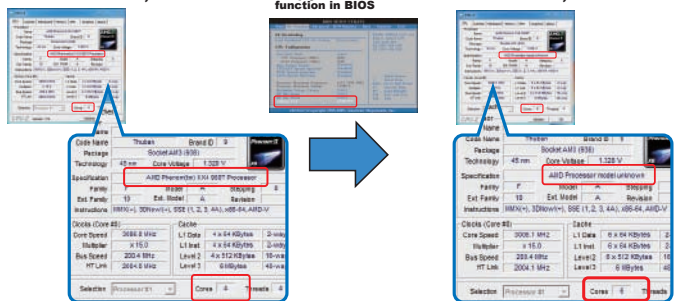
function in BIOS

Name
Code Name Thuban Brand ID 9
Package Socket AM3 (938)
Technology 45 nm Core Voltage 1.328 V
Specification AMD Phenom(tm) II X4 960T Processor
Family Model A Stepping
Ext. Family 10 Ext. Model A Revision
Instructions MMX(+), 3DNow!(+), SSE (1, 2, 3, 4A), x86-64, AMD-V

Clocks (Core #0)
Core Speed 3698.6 MHz
Multiplier x 15.0
Bus Speed 200.4 MHz
HT Link 2004.0 MHz

Cache
L1 Data 4 x 64 KBytes 2-way
L1 Inst. 4 x 64 KBytes 2-way
Level 2 4 x 512 KBytes 16-way
Level 3 6 MBytes 48-way

Selection Processor #1 Cores 4 Threads 4

Name
Code Name Thuban Brand ID 9
Package Socket AM3 (938)
Technology 45 nm Core Voltage 1.328 V
Specification AMD Processor model unknown
Family F Model A Stepping
Ext. Family 10 Ext. Model A Revision
Instructions MMX(+), 3DNow!(+), SSE (1, 2, 3, 4A), x86-64, AMD-V

Clocks (Core #0)
Core Speed 3008.1 MHz
Multiplier x 15.0
Bus Speed 200.4 MHz
HT Link 2004.1 MHz

Cache
L1 Data 6 x 64 KBytes
L1 Inst. 6 x 64 KBytes
Level 2 6 x 512 KBytes
Level 3 6 MBytes

Selection Processor #1 Cores 6 Threads